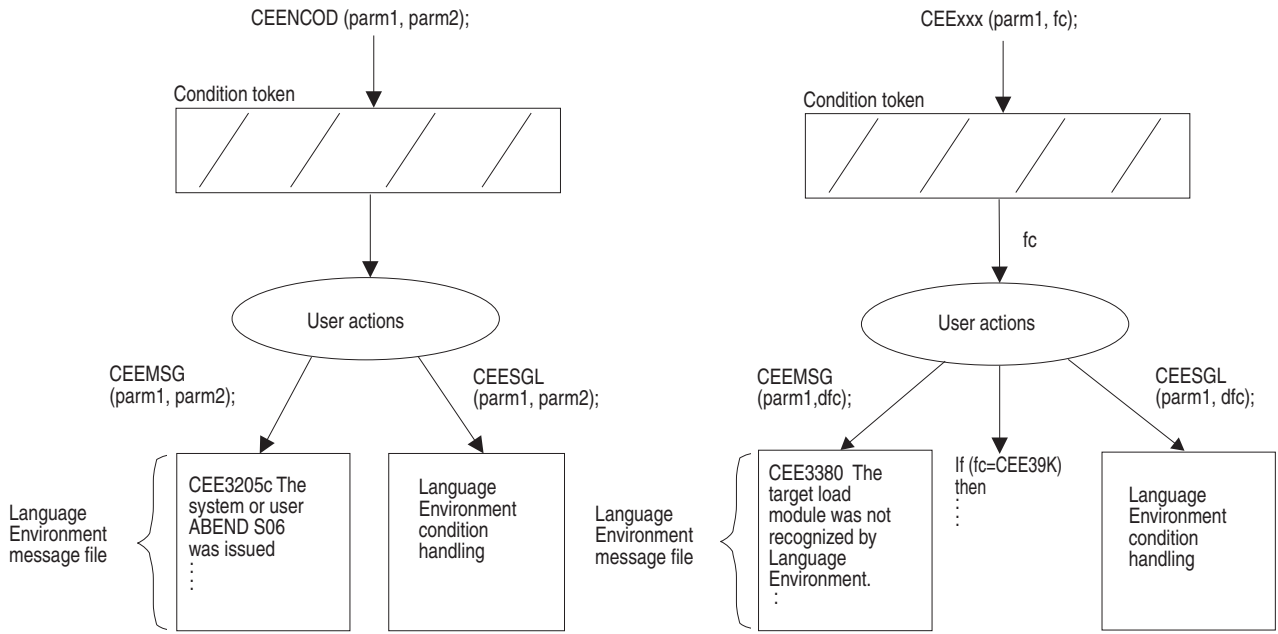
CEENCOD (parm1, parm2);

Condition token

User actions

CEEMSG (parm1, parm2);

CEESGL (parm1, parm2);

Language Environment message file

CEE3205c The system or user ABEND S06 was issued
⋮

Language Environment condition handling

CEExxx (parm1, fc);

Condition token

fc

User actions

CEEMSG (parm1,dfc);

CEESGL (parm1, dfc);

Language Environment message file

CEE3380 The target load module was not recognized by Language Environment.
⋮

If (fc=CEE39K) then
⋮

Language Environment condition handling